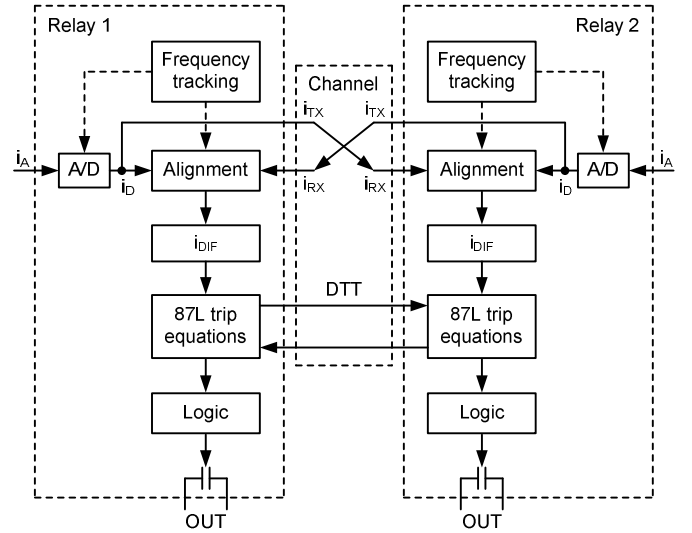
Relay 1

Frequency tracking

$i_A$

A/D

$i_D$

Alignment

$i_{DIF}$

87L trip equations

Logic

OUT

Channel

$i_{TX}$

$i_{TX}$

$i_{RX}$

$i_{RX}$

DTT

Relay 2

Frequency tracking

Alignment

A/D

$i_D$

$i_A$

$i_{DIF}$

87L trip equations

Logic

OUT